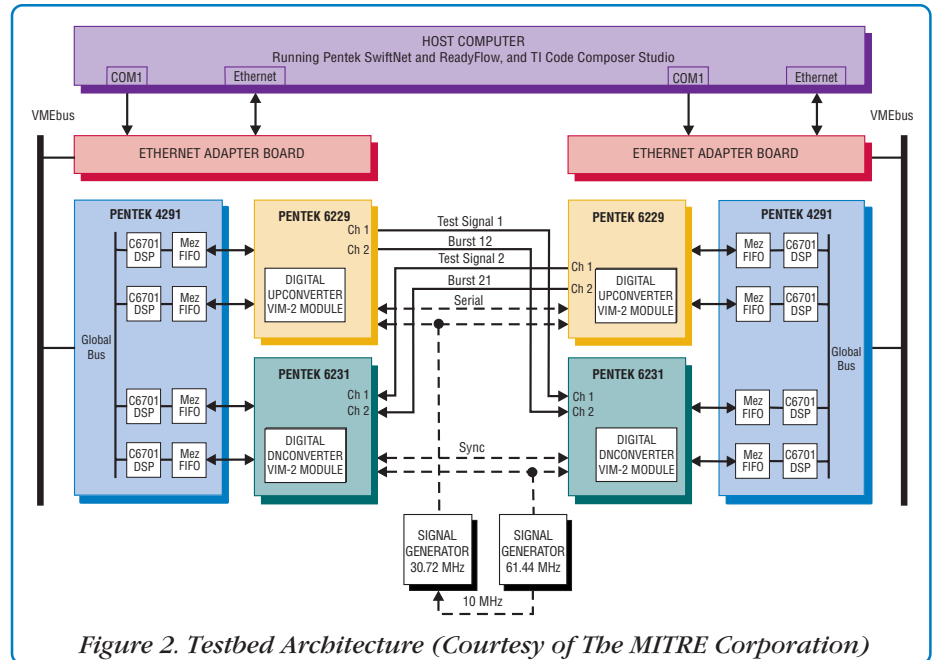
HOST COMPUTER
Running Pentek SwiftNet and ReadyFlow, and TI Code Composer Studio

COM1
Ethernet
COM1
Ethernet

VMEbus
VMEbus

ETHERNET ADAPTER BOARD
ETHERNET ADAPTER BOARD

PENTEK 4291
Global Bus
C6701 DSP
Mez FIFO
C6701 DSP
Mez FIFO
C6701 DSP
Mez FIFO
C6701 DSP
Mez FIFO

PENTEK 6229
Ch 1
Ch 2
DIGITAL UPCONVERTER VIM-2 MODULE

PENTEK 6231
Ch 1
Ch 2
DIGITAL DNCONVERTER VIM-2 MODULE

Test Signal 1
Burst 12
Test Signal 2
Burst 21
Serial
Sync

PENTEK 6229
Ch 1
Ch 2
DIGITAL UPCONVERTER VIM-2 MODULE

PENTEK 6231
Ch 1
Ch 2
DIGITAL DNCONVERTER VIM-2 MODULE

PENTEK 4291
Mez FIFO
C6701 DSP
Mez FIFO
C6701 DSP
Mez FIFO
C6701 DSP
Mez FIFO
C6701 DSP
Global Bus

SIGNAL GENERATOR 30.72 MHz
SIGNAL GENERATOR 61.44 MHz
10 MHz

Figure 2. Testbed Architecture (Courtesy of The MITRE Corporation)